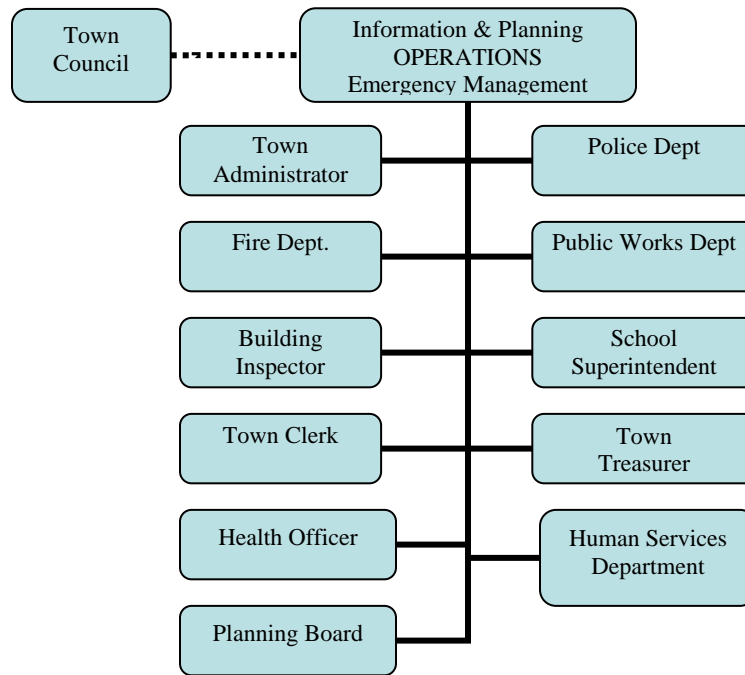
Town Council

Information & Planning
OPERATIONS
Emergency Management

Town Administrator

Police Dept

Fire Dept.

Public Works Dept

Building Inspector

School Superintendent

Town Clerk

Town Treasurer

Health Officer

Human Services Department

Planning Board